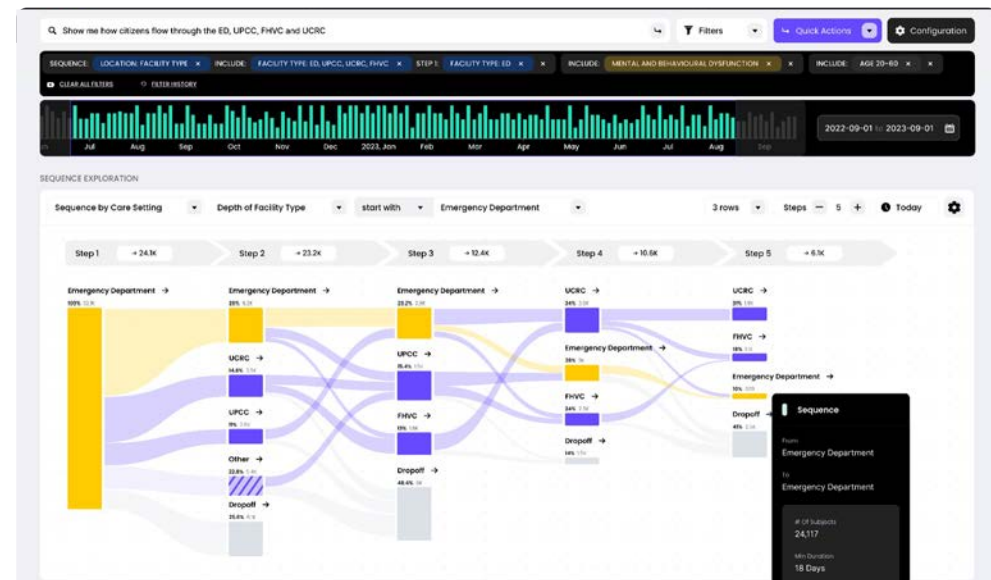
Show me how citizens flow through the ED, UPCC, FHVC and UCRC

Filters

Quick Actions

Configuration

SEQUENCE: LOCATION: FACILITY TYPE ×   INCLUDE: FACILITY TYPE: ED, UPCC, UCRC, FHVC ×   STEP 1: FACILITY TYPE: ED × ×   INCLUDE: MENTAL AND BEHAVIOURAL DYSFUNCTION × ×   INCLUDE: AGE 20-60 × ×

CLEAR ALL FILTERS   FILTER HISTORY

Jul   Aug   Sep   Oct   Nov   Dec   2023, Jan   Feb   Mar   Apr   May   Jun   Jul   Aug   Sep

2022-09-01 to 2023-09-01

SEQUENCE EXPLORATION

Sequence by Care Setting   Depth of Facility Type   start with   Emergency Department   3 rows   Steps — 5 +   Today

Step 1 → 24.1K   Step 2 → 23.2K   Step 3 → 12.4K   Step 4 → 10.5K   Step 5 → 6.1K

Emergency Department →
100% 12.1K

Emergency Department →
39% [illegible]

UCRC →
14.6% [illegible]

UPCC →
11% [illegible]

Other →
22.8% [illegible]

Dropoff →
35.8% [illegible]

Emergency Department →
23.2% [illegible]

UPCC →
15.4% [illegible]

FHVC →
13% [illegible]

Dropoff →
48.6% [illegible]

UCRC →
34% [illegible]

Emergency Department →
38% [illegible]

FHVC →
34% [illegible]

Dropoff →
14% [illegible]

UCRC →
9% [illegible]

FHVC →
18% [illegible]

Emergency Department →
10% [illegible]

Dropoff →
41% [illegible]

Sequence

From
Emergency Department

To
Emergency Department

# Of Subjects
24,117

Min Duration
18 Days